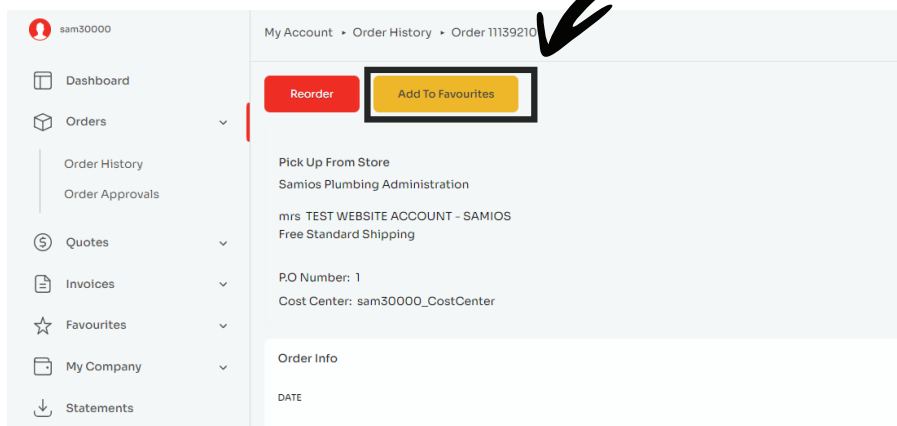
sam30000

Dashboard

Orders

Order History

Order Approvals

Quotes

Invoices

Favourites

My Company

Statements

My Account ▸ Order History ▸ Order 11139210

Reorder

Add To Favourites

Pick Up From Store
Samios Plumbing Administration

mrs TEST WEBSITE ACCOUNT - SAMIOS
Free Standard Shipping

P.O Number: 1
Cost Center: sam30000_CostCenter

Order Info

DATE